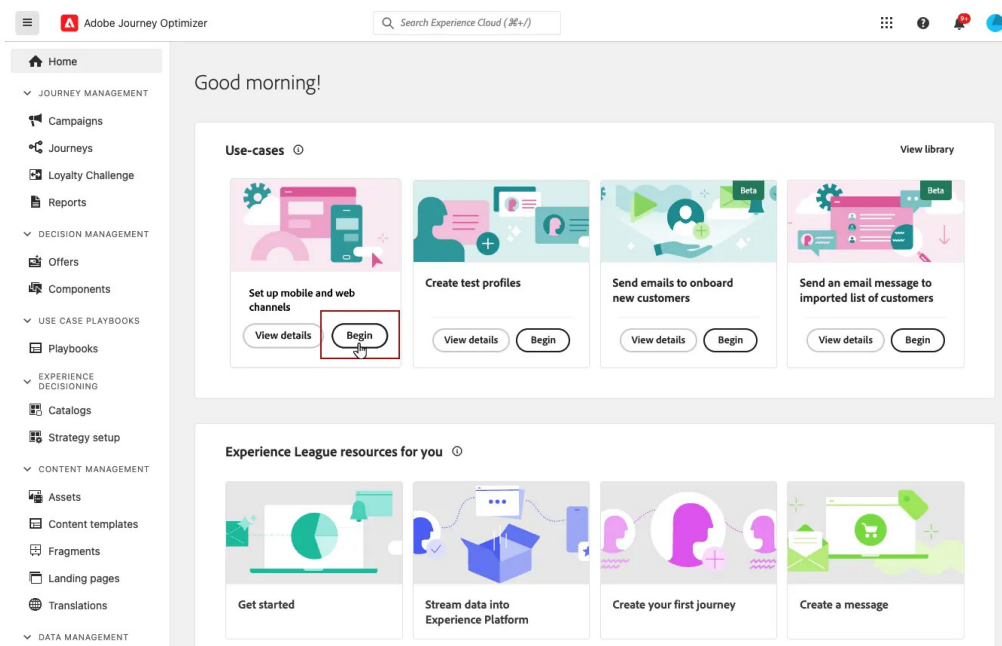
Adobe Journey Optimizer

Search Experience Cloud (⌘+/)

9+

Home

JOURNEY MANAGEMENT

Campaigns

Journeys

Loyalty Challenge

Reports

DECISION MANAGEMENT

Offers

Components

USE CASE PLAYBOOKS

Playbooks

EXPERIENCE DECISIONING

Catalogs

Strategy setup

CONTENT MANAGEMENT

Assets

Content templates

Fragments

Landing pages

Translations

DATA MANAGEMENT

Good morning!

Use-cases

View library

Set up mobile and web channels

View details

Begin

Create test profiles

View details

Begin

Beta

Send emails to onboard new customers

View details

Begin

Beta

Send an email message to imported list of customers

View details

Begin

Experience League resources for you

Get started

Stream data into Experience Platform

Create your first journey

Create a message